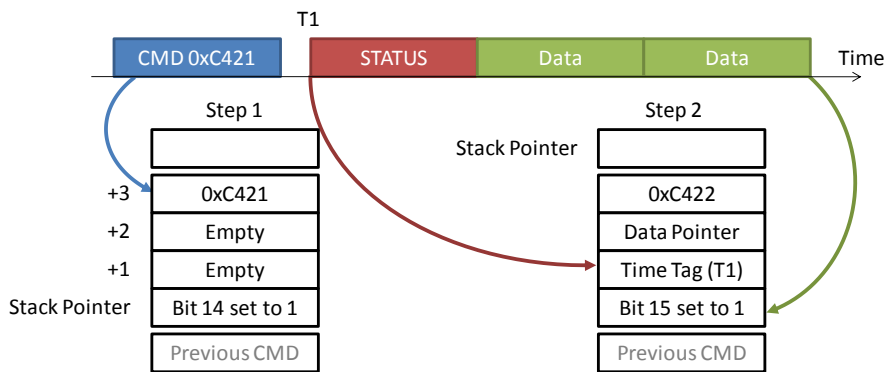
T1

CMD 0xC421

STATUS

Data

Data

Time

Step 1

| |
|---|
| |
| 0xC421 |
| Empty |
| Empty |
| Bit 14 set to 1 |
| Previous CMD |

+3
+2
+1
Stack Pointer

Step 2

Stack Pointer

| |
|---|
| |
| 0xC422 |
| Data Pointer |
| Time Tag (T1) |
| Bit 15 set to 1 |
| Previous CMD |